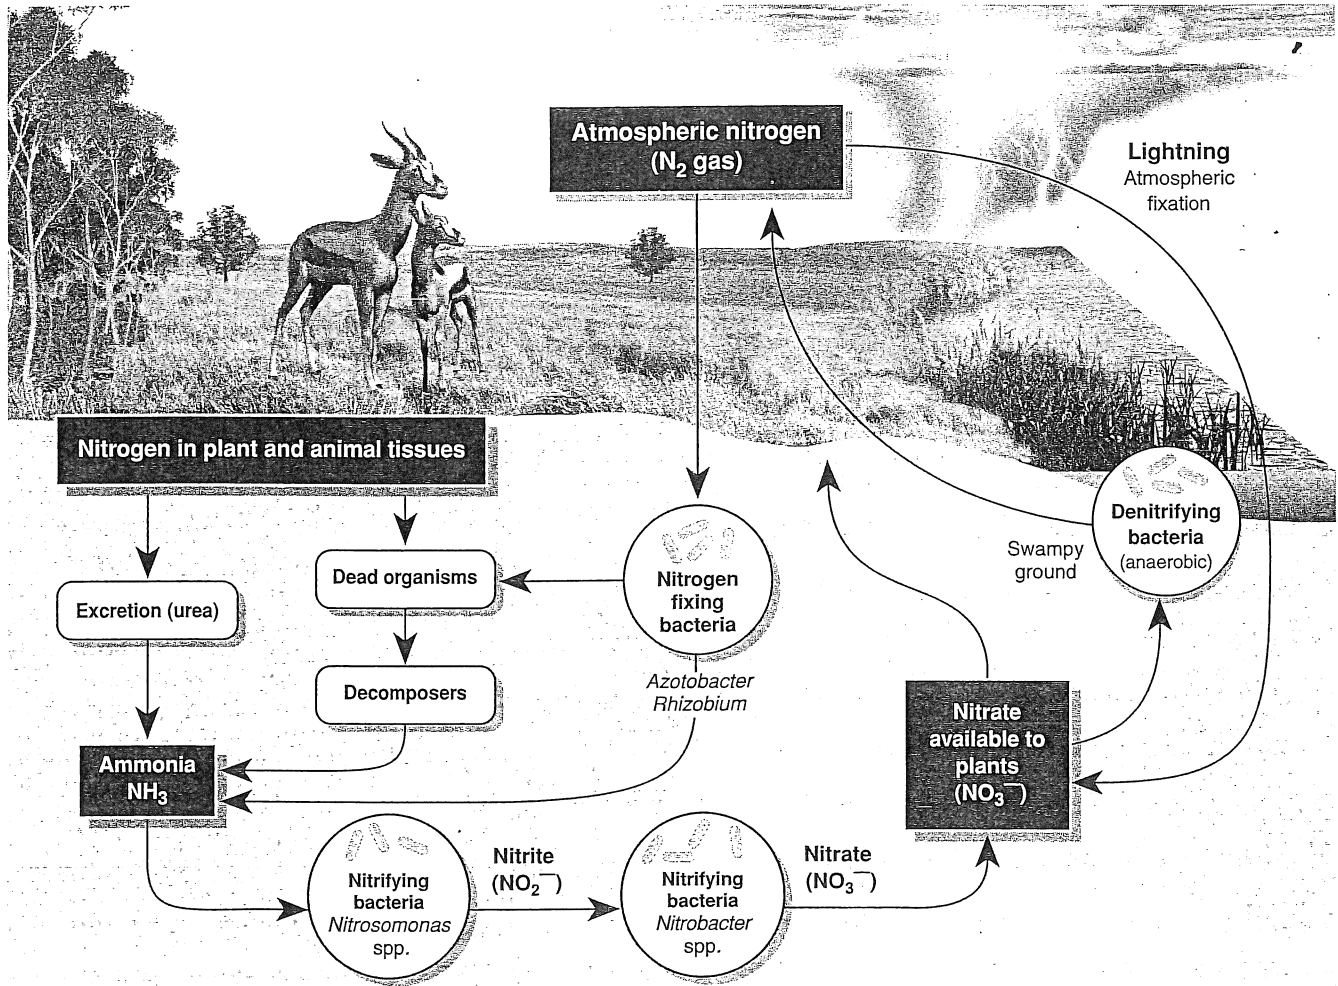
Atmospheric nitrogen ($N_2$ gas)

Lightning
Atmospheric fixation

Nitrogen in plant and animal tissues

Denitrifying bacteria (anaerobic)

Swampy ground

Dead organisms

Nitrogen fixing bacteria

Excretion (urea)

Decomposers

Azotobacter
Rhizobium

Nitrate available to plants ($NO_3^-$)

Ammonia
$NH_3$

Nitrifying bacteria
Nitrosomonas spp.

Nitrite ($NO_2^-$)

Nitrifying bacteria
Nitrobacter spp.

Nitrate ($NO_3^-$)